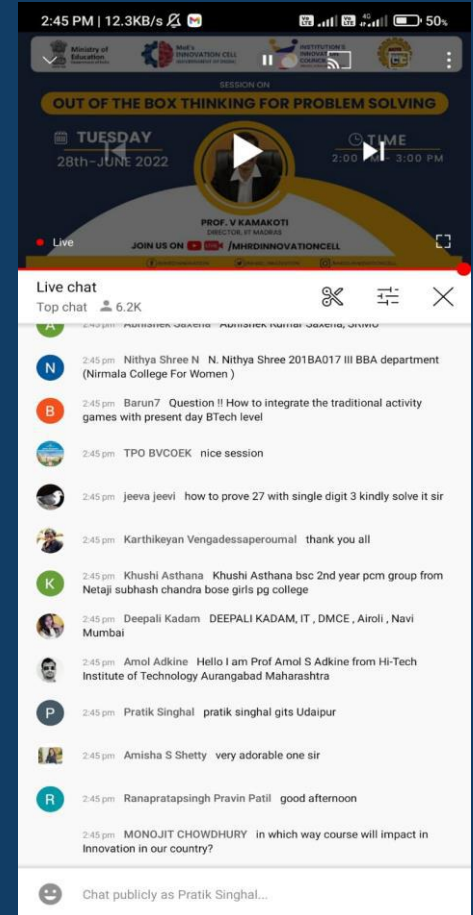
2:45 PM | 12.3KB/s 50%

Ministry of Education
MoE's INNOVATION CELL
INSTITUTION'S INNOVATION COUNCIL

SESSION ON
OUT OF THE BOX THINKING FOR PROBLEM SOLVING

TUESDAY
28th-JUNE 2022

TIME
2:00 PM - 3:00 PM

PROF. V KAMAKOTI
DIRECTOR, IIT MADRAS

JOIN US ON /MHRDINNOVATIONCELL

Live

Live chat
Top chat 6.2K

A 2:45 pm Abhishek Saxena Abhishek Kumar Saxena, SRMU

N 2:45 pm Nithya Shree N N. Nithya Shree 201BA017 III BBA department (Nirmala College For Women )

B 2:45 pm Barun7 Question !! How to integrate the traditional activity games with present day BTech level

2:45 pm TPO BVCOEK nice session

2:45 pm jeeva jeevi how to prove 27 with single digit 3 kindly solve it sir

2:45 pm Karthikeyan Vengadessaperoumal thank you all

K 2:45 pm Khushi Asthana Khushi Asthana bsc 2nd year pcm group from Netaji subhash chandra bose girls pg college

2:45 pm Deepali Kadam DEEPALI KADAM, IT , DMCE , Airoli , Navi Mumbai

2:45 pm Amol Adkine Hello I am Prof Amol S Adkine from Hi-Tech Institute of Technology Aurangabad Maharashtra

P 2:45 pm Pratik Singhal pratik singhal gits Udaipur

2:45 pm Amisha S Shetty very adorable one sir

R 2:45 pm Ranapratapsingh Pravin Patil good afternoon

2:45 pm MONOJIT CHOWDHURY in which way course will impact in Innovation in our country?

Chat publicly as Pratik Singhal...